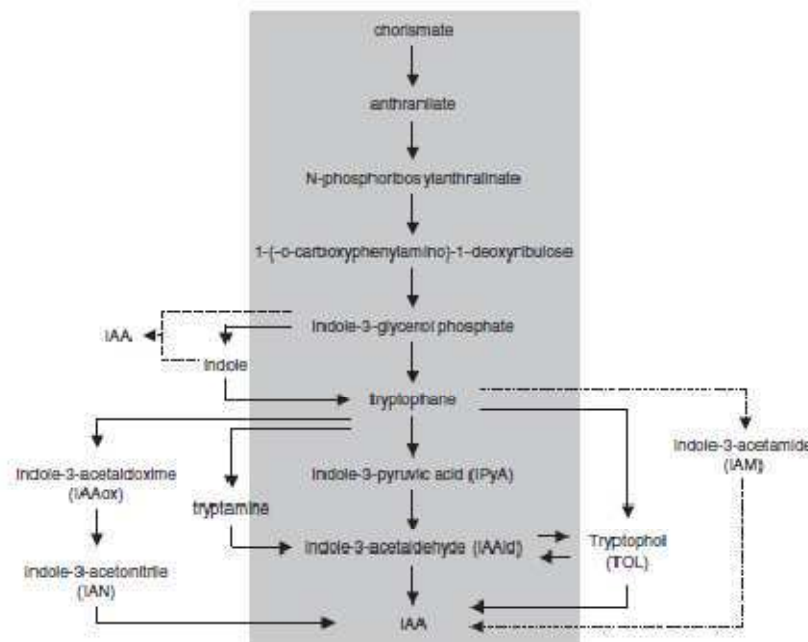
chorismate

anthranilate

N-phosphoribosylanthralinate

1-(-o-carboxyphenylamino)-1-deoxyribulose

IAA

Indole-3-glycerol phosphate

Indole

tryptophane

Indole-3-acetaldoxime (IAAox)

tryptamine

Indole-3-pyruvic acid (IPyA)

Indole-3-acetamide (IAM)

Indole-3-acetonitrile (IAN)

Indole-3-acetaldehyde (IAAld)

Tryptophol (TOL)

IAA